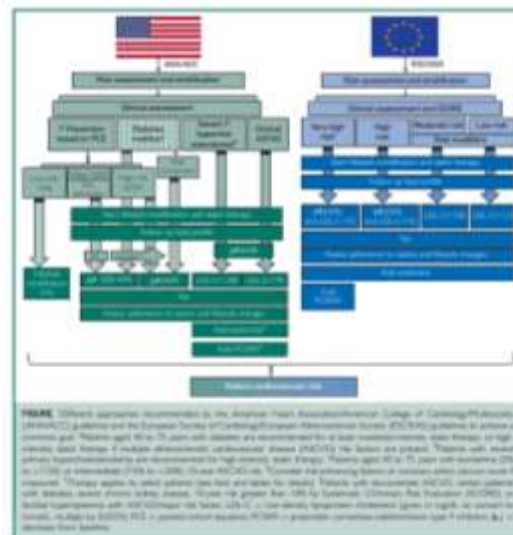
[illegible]

Risk assessment and stratification

Clinical assessment

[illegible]

Risk assessment and stratification

Clinical assessment and SCORE

Very high risk | High risk | Moderate risk | Low risk

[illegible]

Reduce cardiovascular risk

FIGURE. Different approaches recommended by the American Heart Association/American College of Cardiology/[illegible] guidelines and the European Society of Cardiology/European Atherosclerosis Society (ESC/EAS) guidelines to achieve a common goal. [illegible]